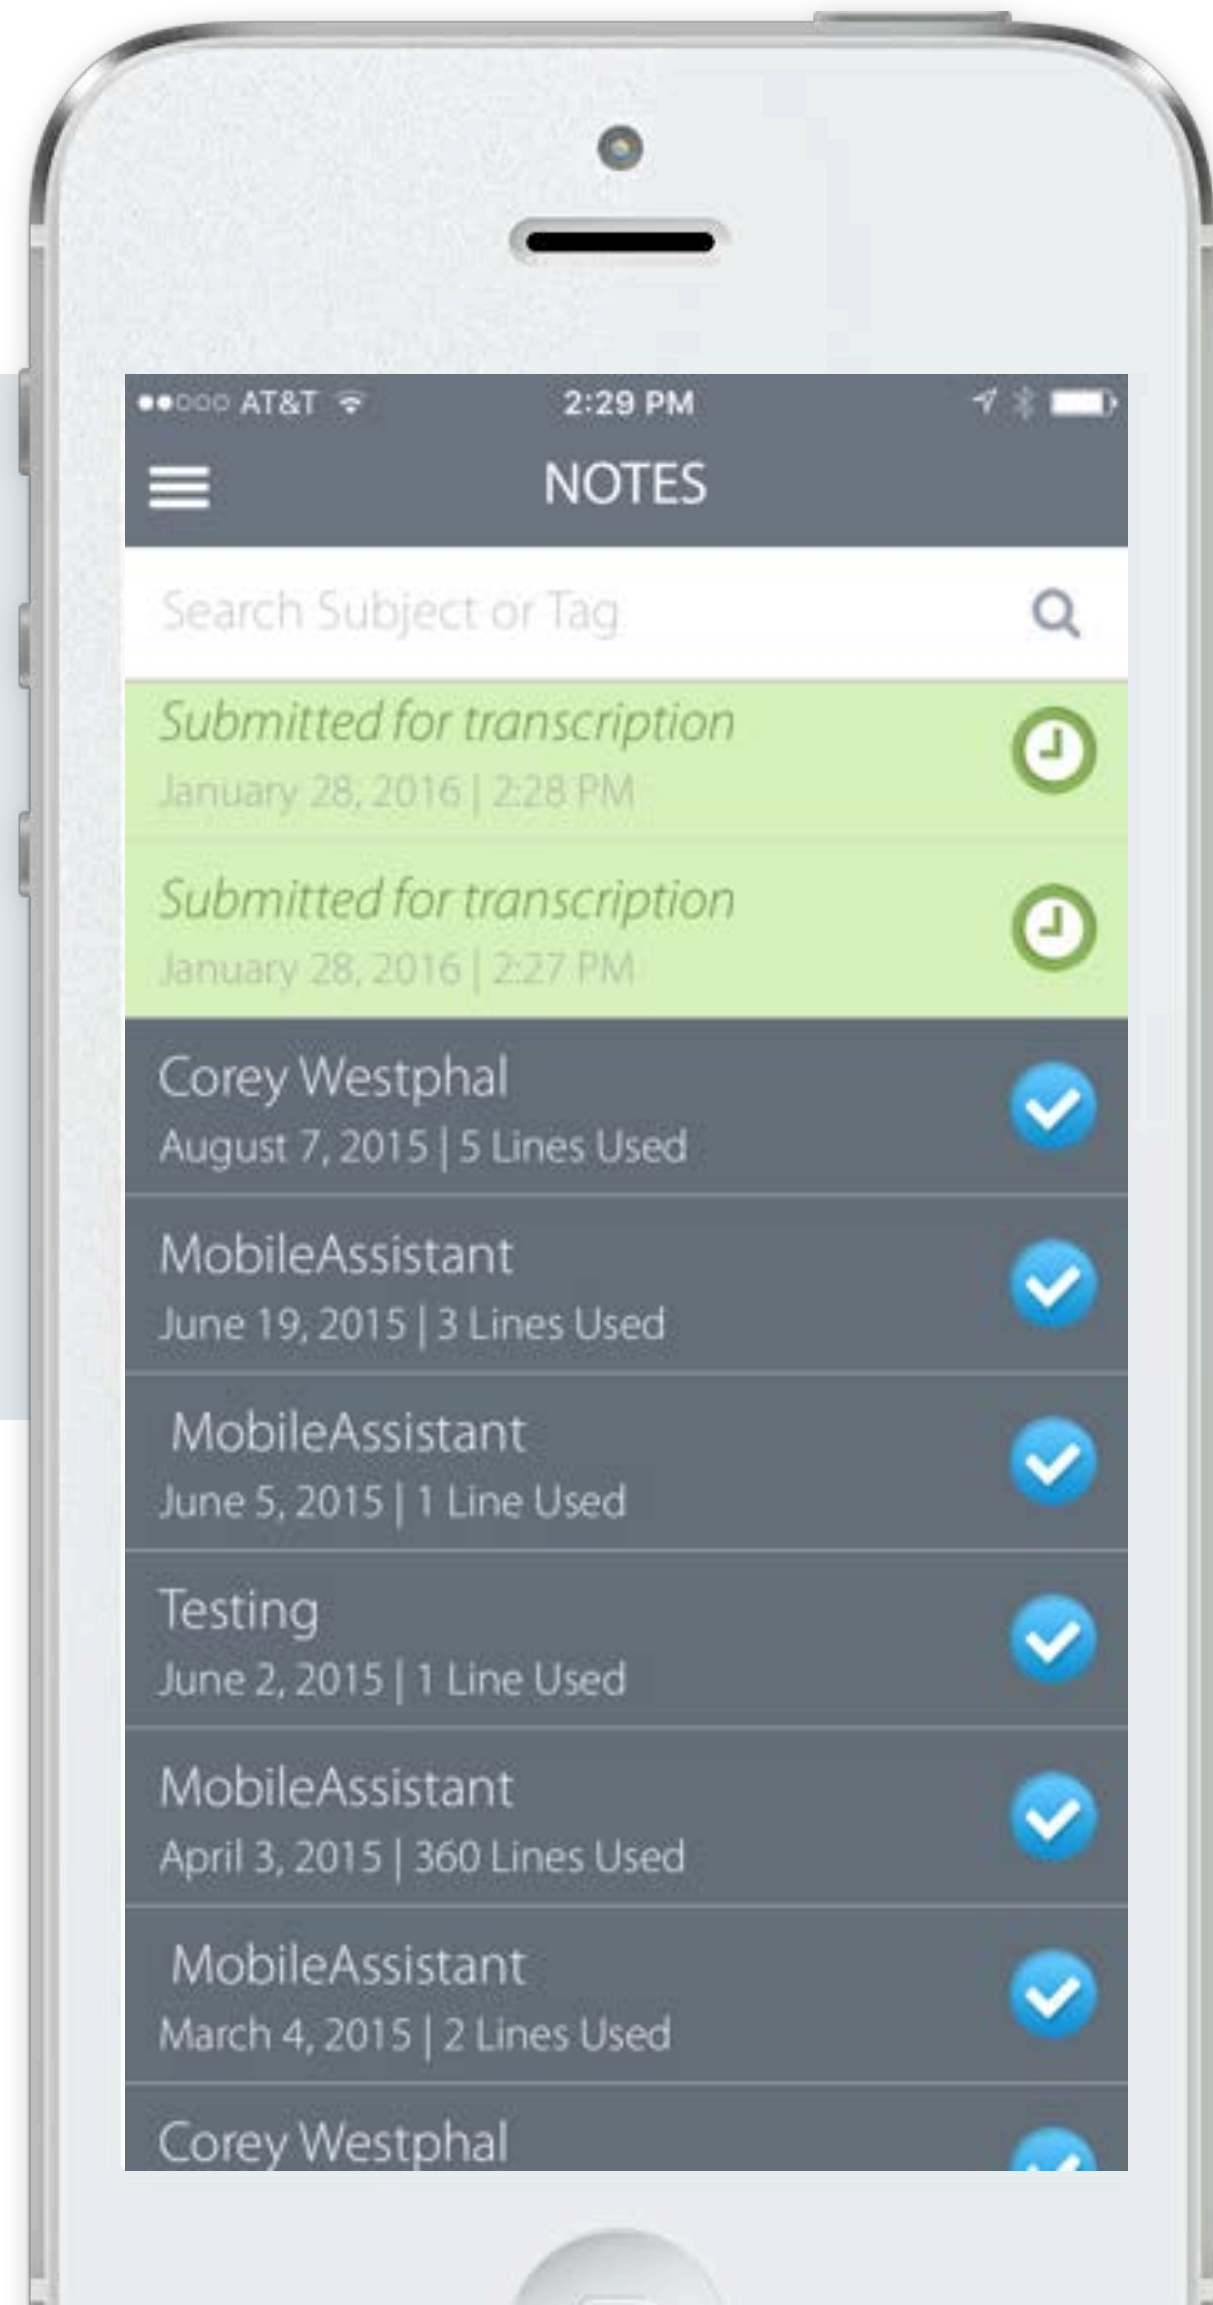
●●○○○ AT&T
2:29 PM
NOTES
Search Subject or Tag
Submitted for transcription
January 28, 2016 | 2:28 PM
Submitted for transcription
January 28, 2016 | 2:27 PM
Corey Westphal
August 7, 2015 | 5 Lines Used
MobileAssistant
June 19, 2015 | 3 Lines Used
MobileAssistant
June 5, 2015 | 1 Line Used
Testing
June 2, 2015 | 1 Line Used
MobileAssistant
April 3, 2015 | 360 Lines Used
MobileAssistant
March 4, 2015 | 2 Lines Used
Corey Westphal